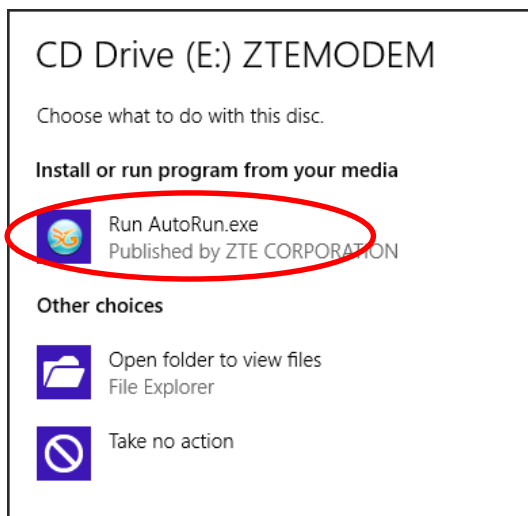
CD Drive (E:) ZTEMODEM

Choose what to do with this disc.

Install or run program from your media

Run AutoRun.exe
Published by ZTE CORPORATION

Other choices

Open folder to view files
File Explorer

Take no action